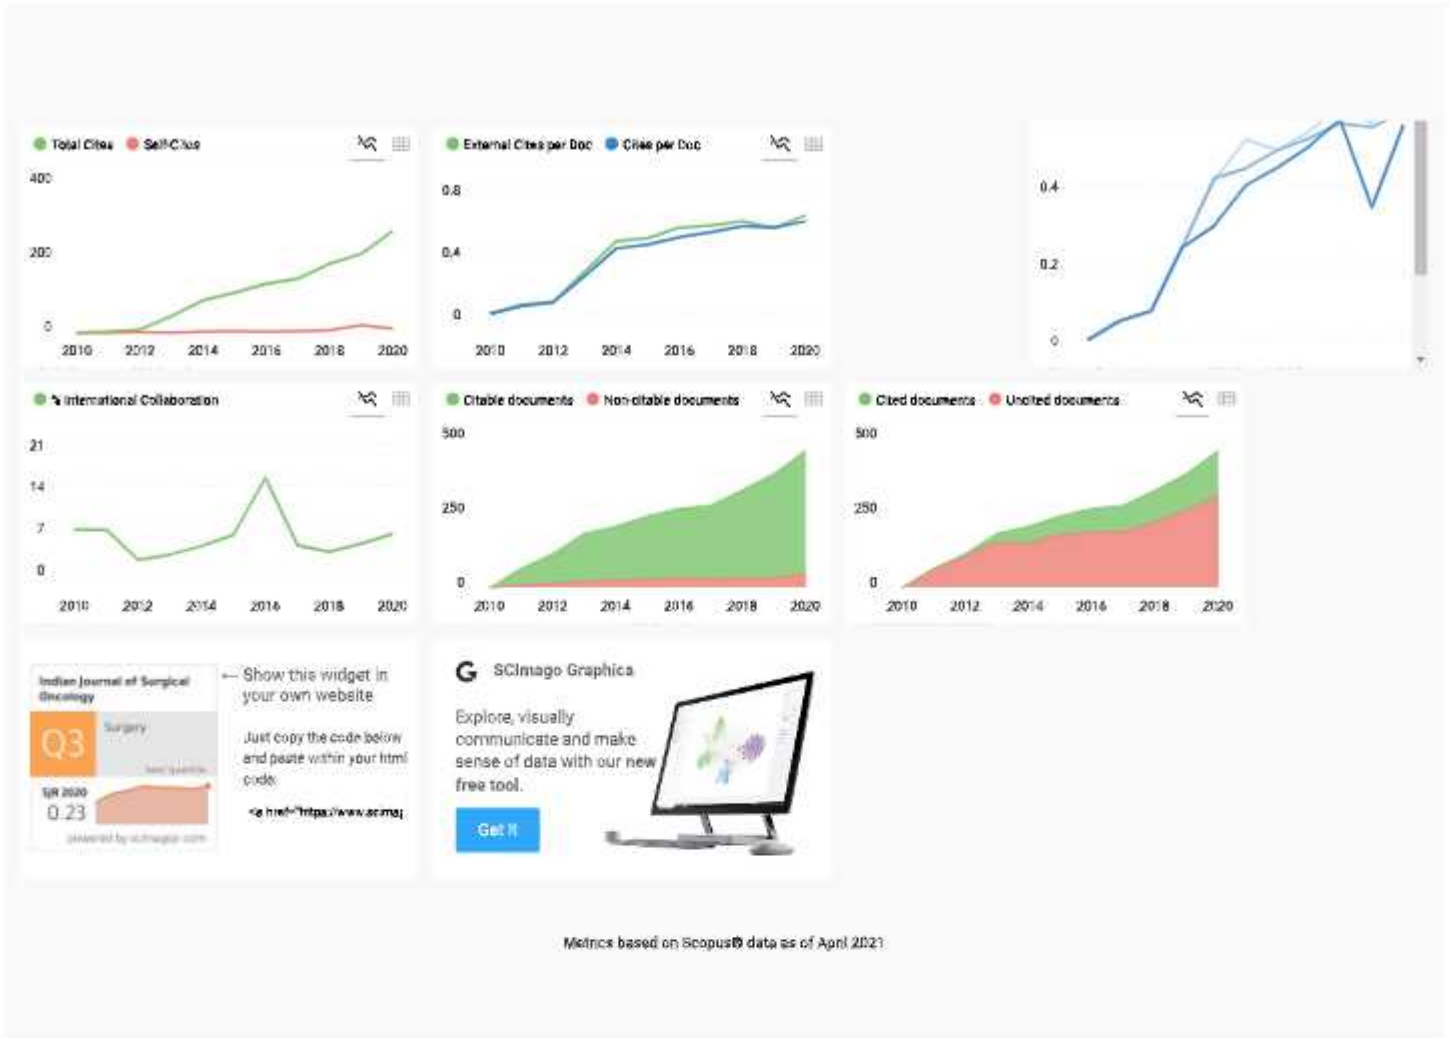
Total Cites Self-Cites

400

200

0

2010 2012 2014 2016 2018 2020

External Cites per Doc Cites per Doc

0.8

0.4

0

2010 2012 2014 2016 2018 2020

0.4

0.2

0

% International Collaboration

21

14

7

0

2010 2012 2014 2016 2018 2020

Citable documents Non-citable documents

500

250

0

2010 2012 2014 2016 2018 2020

Cited documents Uncited documents

500

250

0

2010 2012 2014 2016 2018 2020

Indian Journal of Surgical Oncology

Q3

Surgery

best quartile

SJR 2020

0.23

powered by scimagojr.com

← Show this widget in your own website

Just copy the code below and paste within your html code:

<a href="https://www.scimag

G SCImago Graphica

Explore, visually communicate and make sense of data with our new free tool.

Get it

Metrics based on Scopus® data as of April 2021